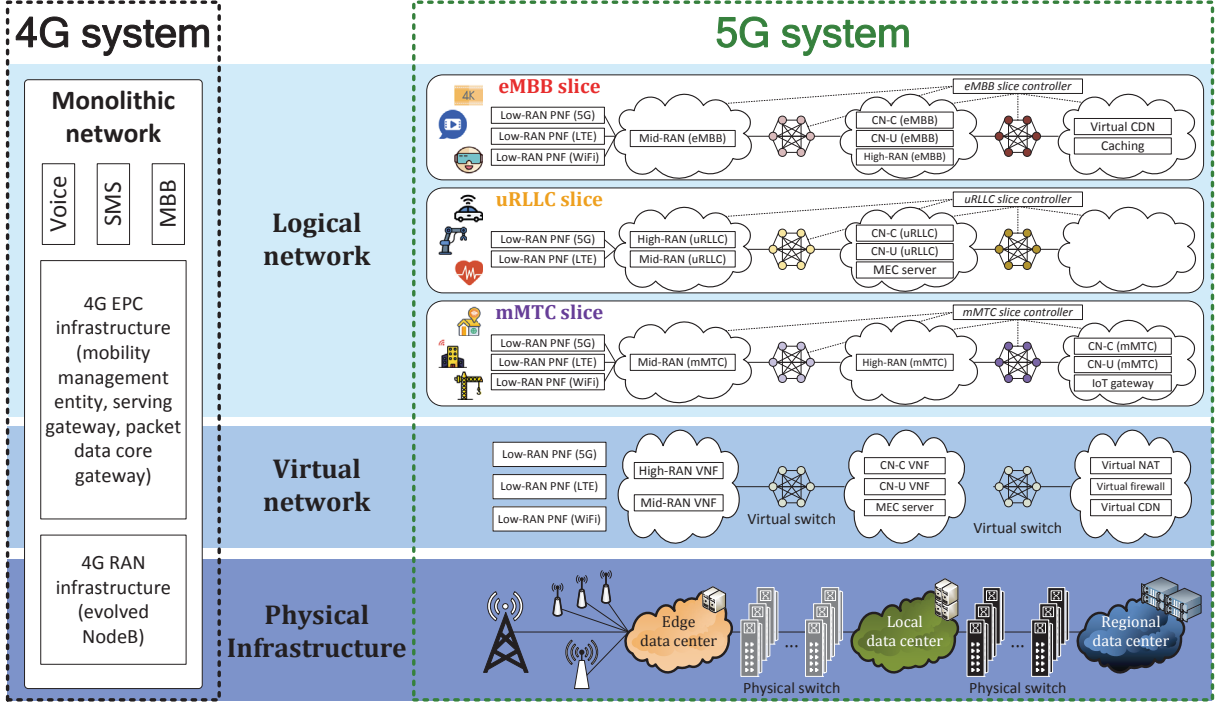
4G system

Monolithic network

Voice

SMS

MBB

4G EPC infrastructure (mobility management entity, serving gateway, packet data core gateway)

4G RAN infrastructure (evolved NodeB)

5G system

Logical network

Virtual network

Physical Infrastructure

eMBB slice

4K

eMBB slice controller

Low-RAN PNF (5G)

Low-RAN PNF (LTE)

Low-RAN PNF (WiFi)

Mid-RAN (eMBB)

CN-C (eMBB)

CN-U (eMBB)

High-RAN (eMBB)

Virtual CDN

Caching

uRLLC slice

uRLLC slice controller

Low-RAN PNF (5G)

Low-RAN PNF (LTE)

High-RAN (uRLLC)

Mid-RAN (uRLLC)

CN-C (uRLLC)

CN-U (uRLLC)

MEC server

mMTC slice

mMTC slice controller

Low-RAN PNF (5G)

Low-RAN PNF (LTE)

Low-RAN PNF (WiFi)

Mid-RAN (mMTC)

High-RAN (mMTC)

CN-C (mMTC)

CN-U (mMTC)

IoT gateway

Low-RAN PNF (5G)

Low-RAN PNF (LTE)

Low-RAN PNF (WiFi)

High-RAN VNF

Mid-RAN VNF

Virtual switch

CN-C VNF

CN-U VNF

MEC server

Virtual switch

Virtual NAT

Virtual firewall

Virtual CDN

Edge data center

...

Physical switch

Local data center

...

Physical switch

Regional data center